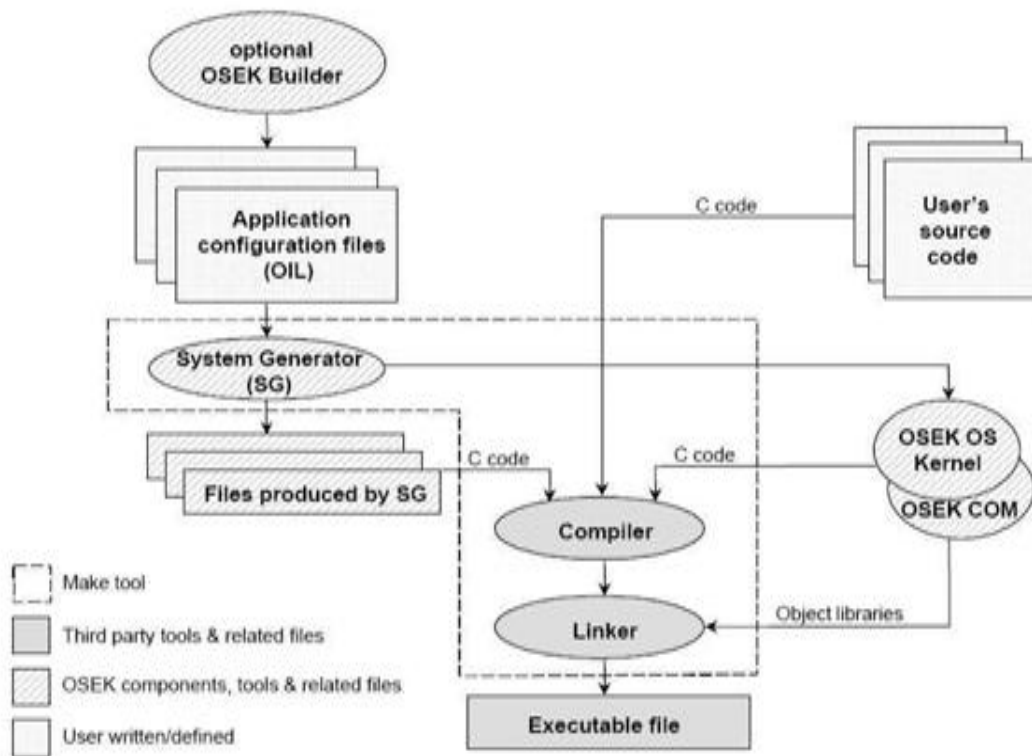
optional OSEK Builder

Application configuration files (OIL)

C code

User's source code

System Generator (SG)

Files produced by SG

C code

C code

OSEK OS Kernel

OSEK COM

Compiler

Linker

Object libraries

Executable file

Make tool

Third party tools & related files

OSEK components, tools & related files

User written/defined